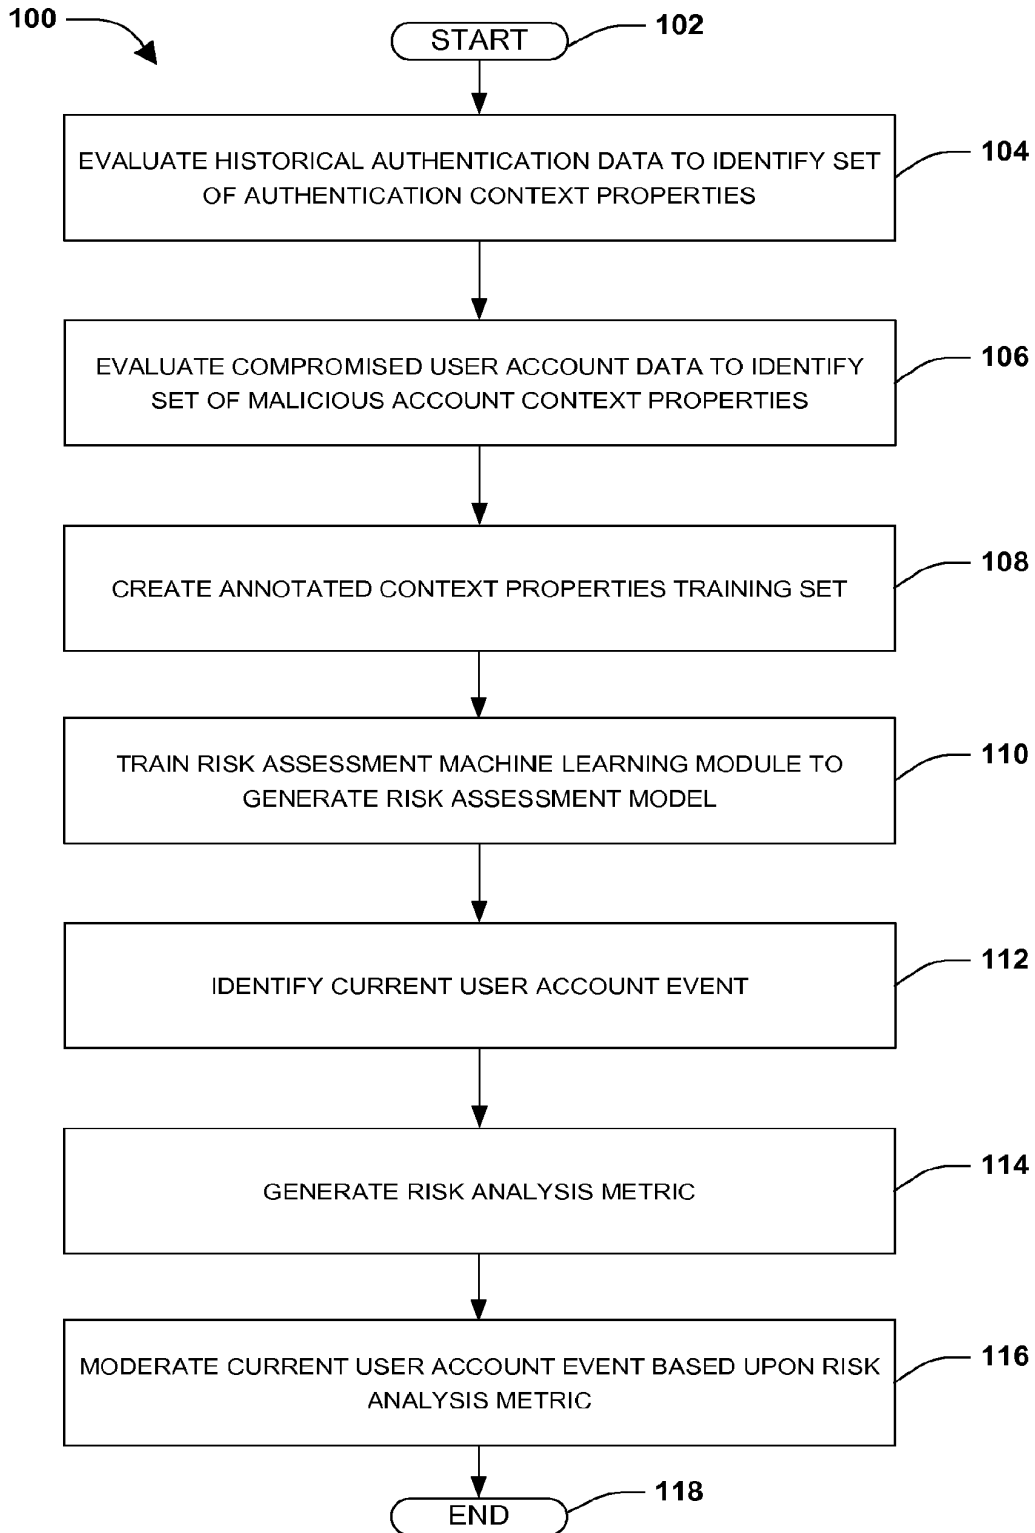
100

START

102

EVALUATE HISTORICAL AUTHENTICATION DATA TO IDENTIFY SET OF AUTHENTICATION CONTEXT PROPERTIES

104

EVALUATE COMPROMISED USER ACCOUNT DATA TO IDENTIFY SET OF MALICIOUS ACCOUNT CONTEXT PROPERTIES

106

CREATE ANNOTATED CONTEXT PROPERTIES TRAINING SET

108

TRAIN RISK ASSESSMENT MACHINE LEARNING MODULE TO GENERATE RISK ASSESSMENT MODEL

110

IDENTIFY CURRENT USER ACCOUNT EVENT

112

GENERATE RISK ANALYSIS METRIC

114

MODERATE CURRENT USER ACCOUNT EVENT BASED UPON RISK ANALYSIS METRIC

116

END

118